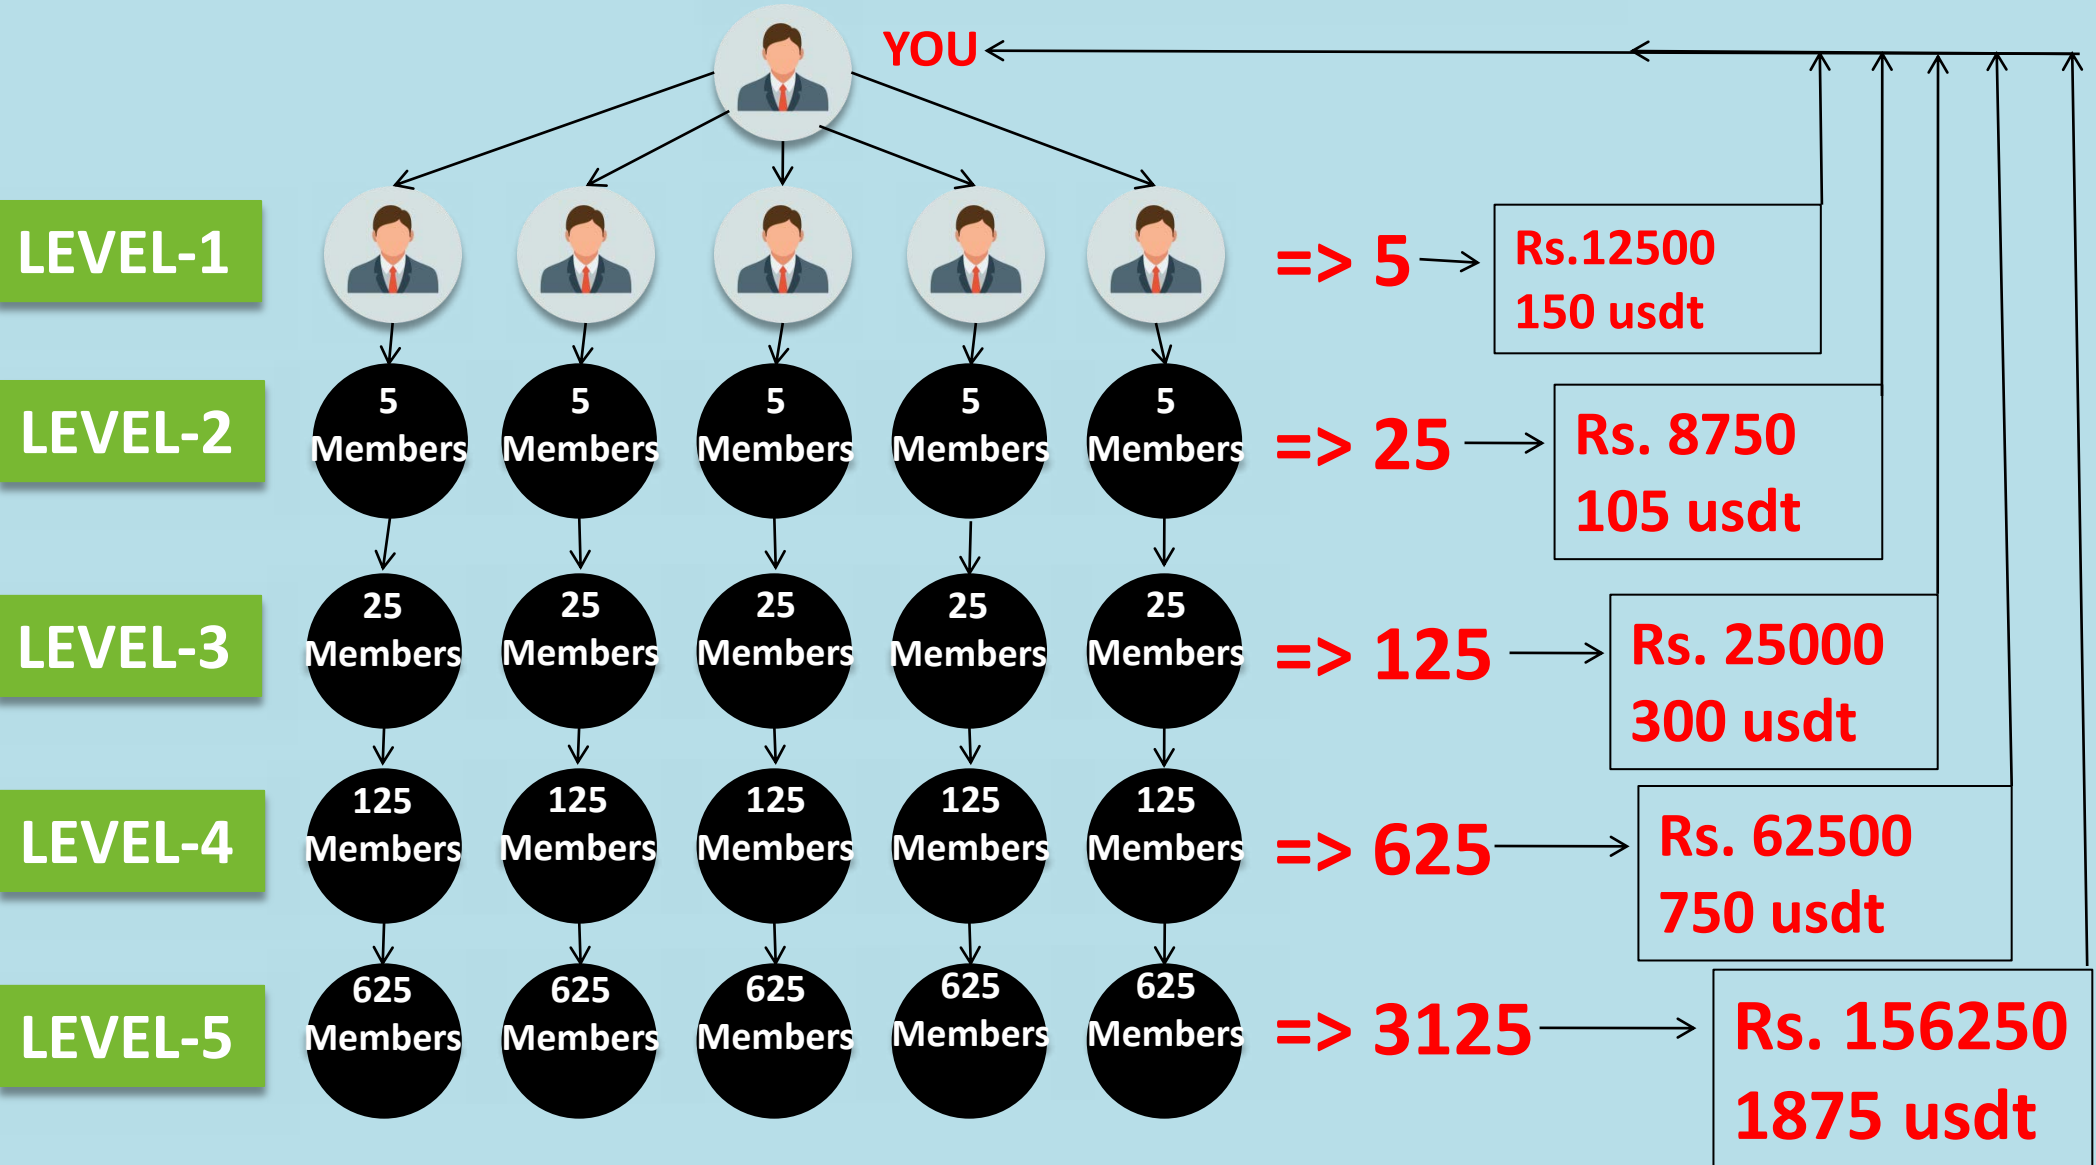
YOU

LEVEL-1

=> 5

Rs.12500
150 usdt

LEVEL-2

5 Members

5 Members

5 Members

5 Members

5 Members

=> 25

Rs. 8750
105 usdt

LEVEL-3

25 Members

25 Members

25 Members

25 Members

25 Members

=> 125

Rs. 25000
300 usdt

LEVEL-4

125 Members

125 Members

125 Members

125 Members

125 Members

=> 625

Rs. 62500
750 usdt

LEVEL-5

625 Members

625 Members

625 Members

625 Members

625 Members

=> 3125

Rs. 156250
1875 usdt